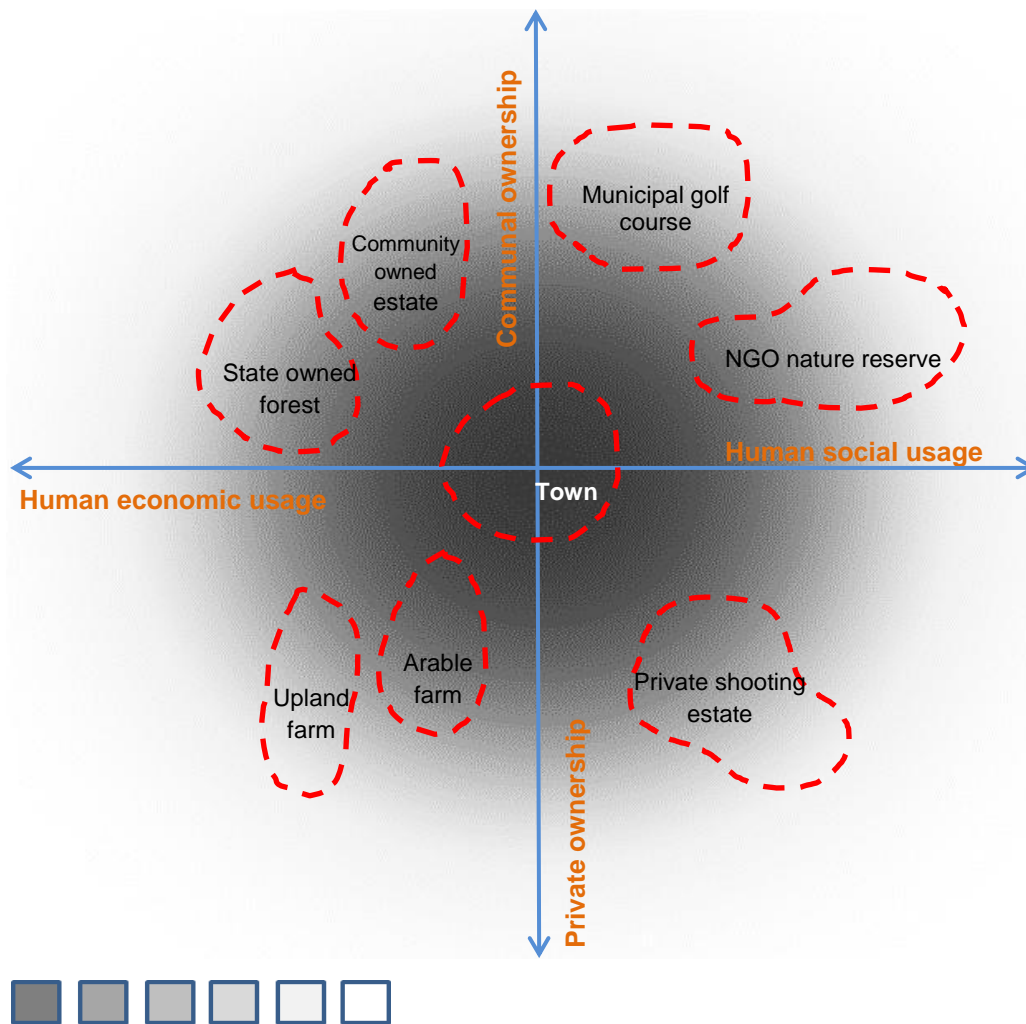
Communal ownership

Municipal golf course

Community owned estate

State owned forest

NGO nature reserve

Human social usage

Human economic usage

Town

Arable farm

Upland farm

Private shooting estate

Private ownership